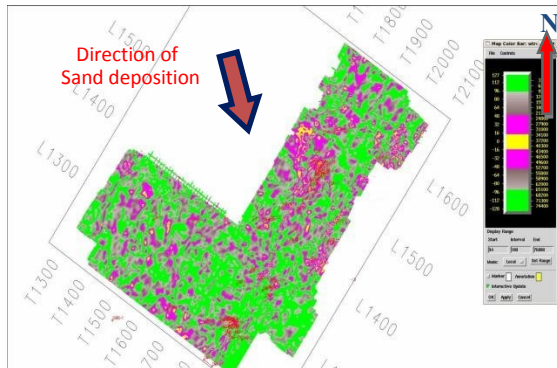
Direction of Sand deposition

N

L1500
L1400
L1300
T1800
T1900
T2000
T2100
L1600
L1500
L1400
T1300
T1400
T1500
T1600
700

Map Color Bar: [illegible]
File Controls
127
117
96
80
64
48
32
16
0
-16
-32
-48
-64
-80
-96
-117
-128
Display Range
Start Interval End
Mode: Scroll Set Range
Marker Annotation
Interactive Update
OK Apply Cancel